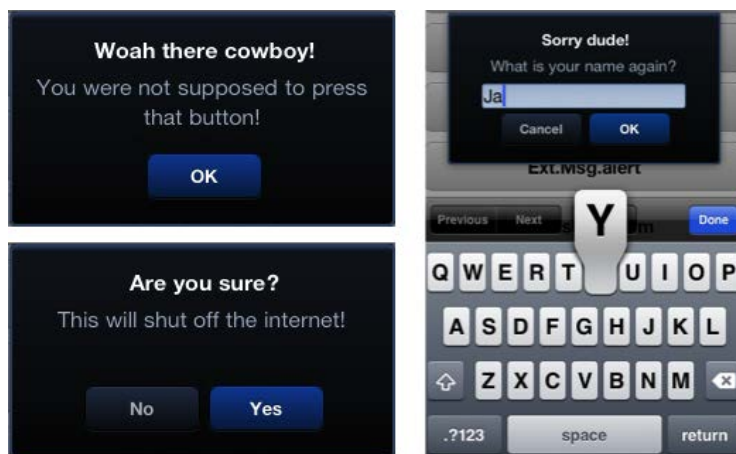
Woah there cowboy!
You were not supposed to press that button!
OK

Are you sure?
This will shut off the internet!
No
Yes

Sorry dude!
What is your name again?
Ja
Cancel
OK
Ext.Msg.alert
Previous
Next
Y
Done
Q W E R T U I O P
A S D F G H J K L
Z X C V B N M
.?123
space
return